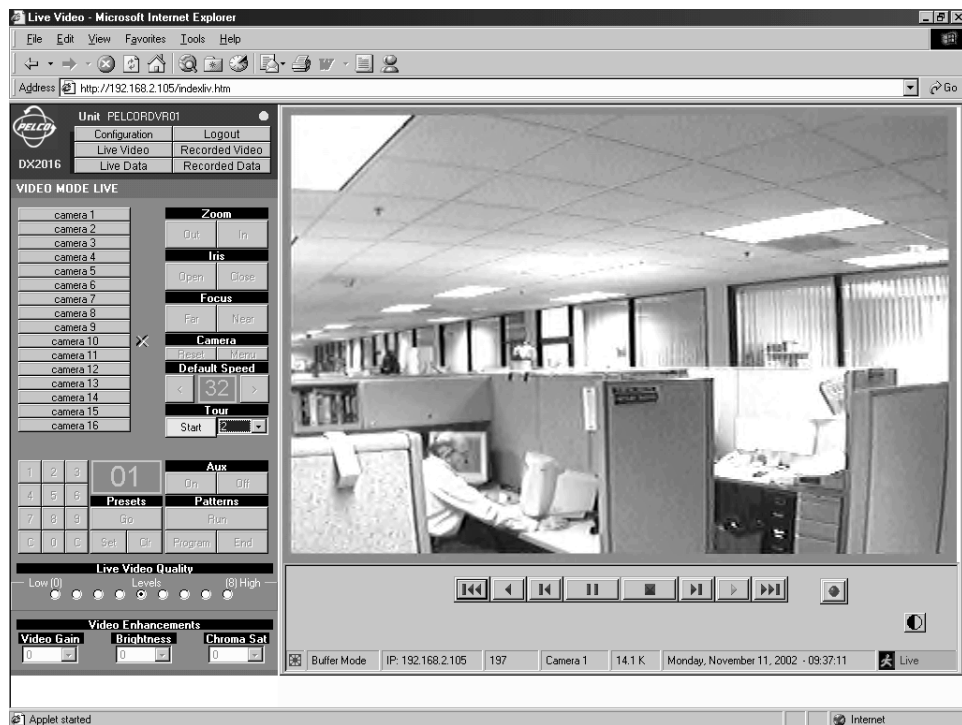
Live Video - Microsoft Internet Explorer

File Edit View Favorites Tools Help

Address http://192.168.2.105/indexliv.htm

Go

PELCO

Unit PELCORDVR01

Configuration

Logout

Live Video

Recorded Video

DX2016

Live Data

Recorded Data

VIDEO MODE LIVE

camera 1
camera 2
camera 3
camera 4
camera 5
camera 6
camera 7
camera 8
camera 9
camera 10
camera 11
camera 12
camera 13
camera 14
camera 15
camera 16

Zoom
Out In

Iris
Open Close

Focus
Far Near

Camera
Reset Menu

Default Speed
< 32 >

Tour
Start 2

1 2 3
4 5 6
7 8 9
C 0 C

01

Presets
Go
Set Clr

Aux
On Off

Patterns
Run
Program End

Live Video Quality
Low (0) Levels (8) High

Video Enhancements
Video Gain Brightness Chroma Sat
0 0 0

Buffer Mode | IP: 192.168.2.105 | 197 | Camera 1 | 14.1 K | Monday, November 11, 2002 - 09:37:11 | Live

Applet started

Internet